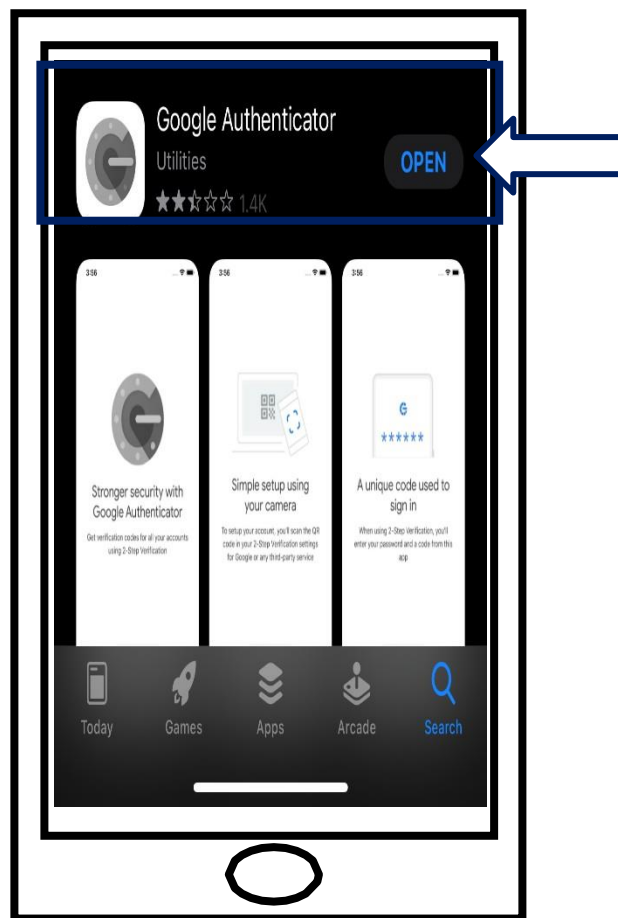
Google Authenticator
Utilities
★★☆☆☆ 1.4K
OPEN

3:56

Stronger security with Google Authenticator

Get verification codes for all your accounts using 2-Step Verification

3:56

Simple setup using your camera

To setup your account, you'll scan the QR code in your 2-Step Verification settings for Google or any third-party service

3:56

G
******

A unique code used to sign in

When using 2-Step Verification, you'll enter your password and a code from this app

Today
Games
Apps
Arcade
Search